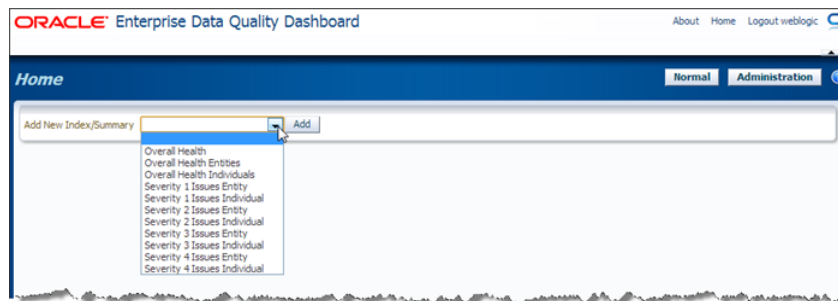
ORACLE Enterprise Data Quality Dashboard

About Home Logout weblogic

Home

Normal Administration

Add New Index/Summary Add

Overall Health
Overall Health Entities
Overall Health Individuals
Severity 1 Issues Entity
Severity 1 Issues Individual
Severity 2 Issues Entity
Severity 2 Issues Individual
Severity 3 Issues Entity
Severity 3 Issues Individual
Severity 4 Issues Entity
Severity 4 Issues Individual